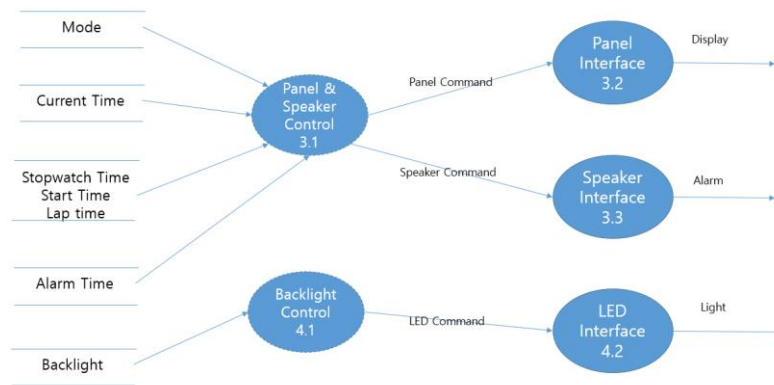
Mode

Current Time

Stopwatch Time
Start Time
Lap time

Alarm Time

Backlight

Panel & Speaker Control 3.1

Backlight Control 4.1

Panel Command

Speaker Command

LED Command

Panel Interface 3.2

Speaker Interface 3.3

LED Interface 4.2

Display

Alarm

Light